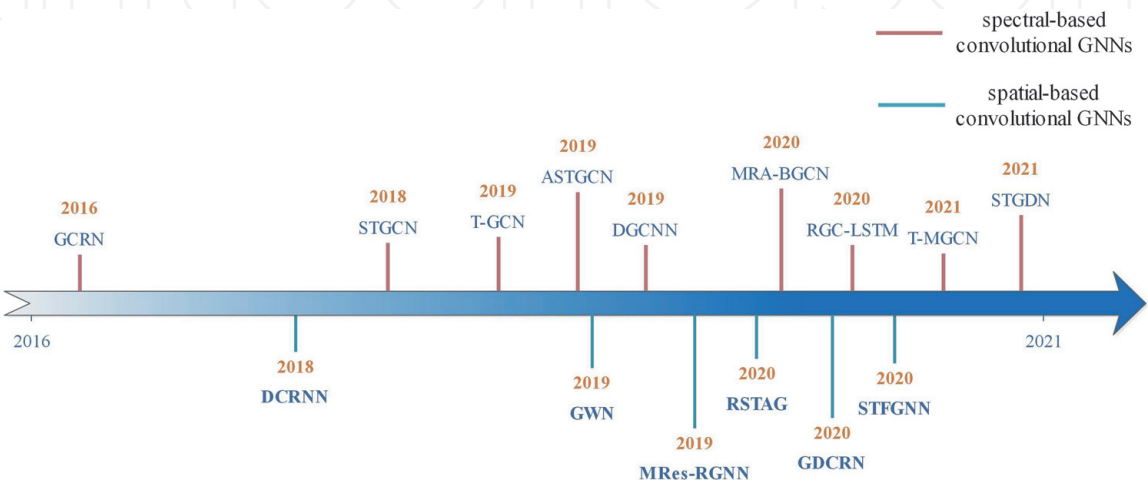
spectral-based convolutional GNNs

spatial-based convolutional GNNs

2016
GCRN

2018
STGCN

2019
T-GCN

2019
ASTGCN

2019
DGCNN

2020
MRA-BGCN

2020
RGC-LSTM

2021
T-MGCN

2021
STGDN

2016

2021

2018
DCRNN

2019
GWN

2019
MRes-RGNN

2020
RSTAG

2020
GDCRN

2020
STFGNN